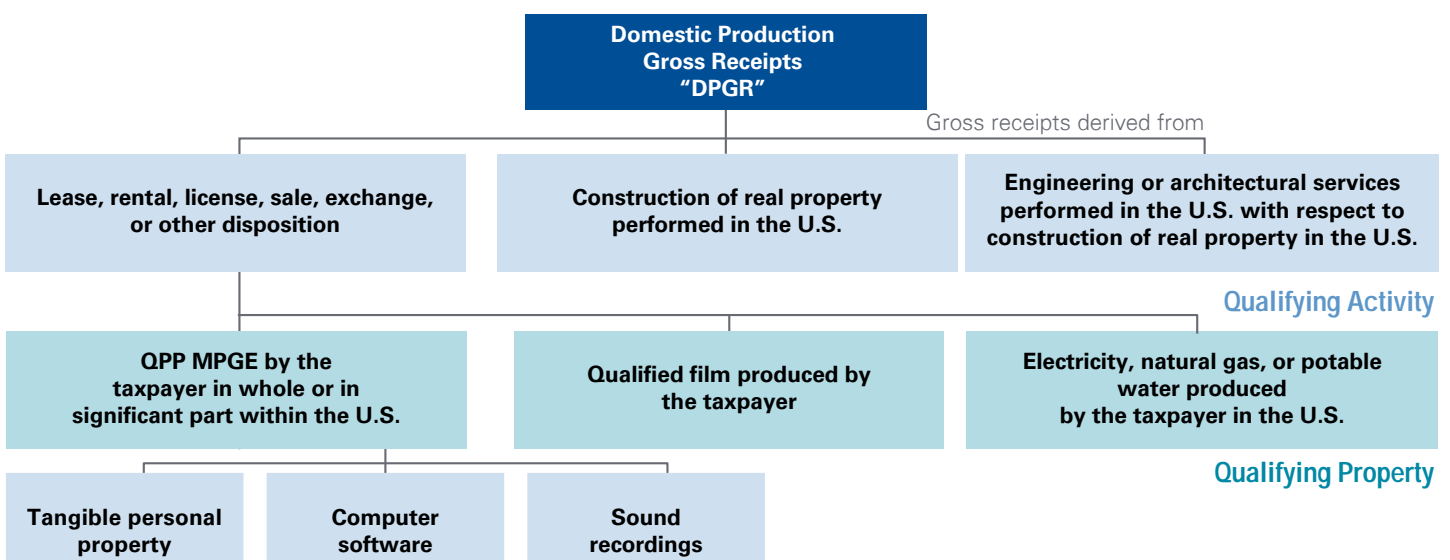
Domestic Production Gross Receipts "DPGR"

Gross receipts derived from

Lease, rental, license, sale, exchange, or other disposition

Construction of real property performed in the U.S.

Engineering or architectural services performed in the U.S. with respect to construction of real property in the U.S.

Qualifying Activity

QPP MPGE by the taxpayer in whole or in significant part within the U.S.

Qualified film produced by the taxpayer

Electricity, natural gas, or potable water produced by the taxpayer in the U.S.

Qualifying Property

Tangible personal property

Computer software

Sound recordings